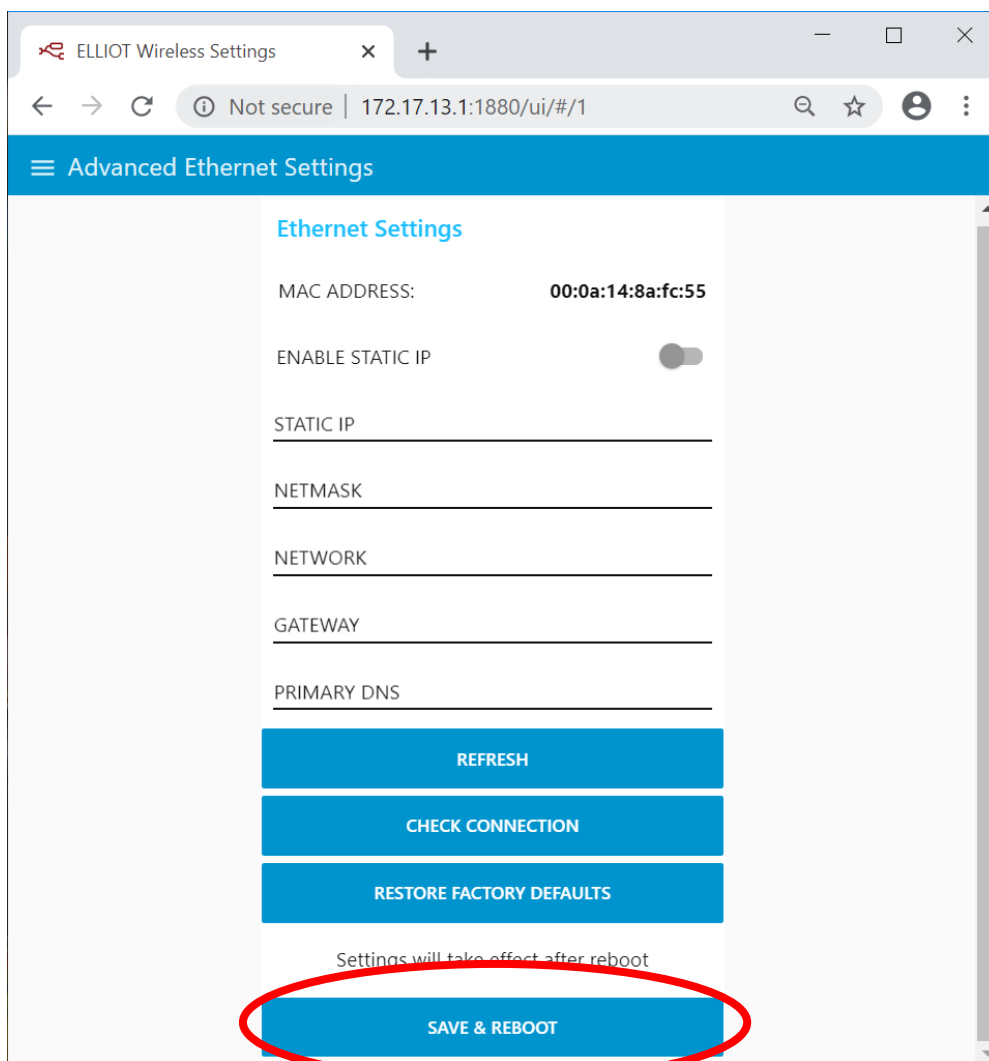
ELLIOT Wireless Settings

Not secure | 172.17.13.1:1880/ui/#/1

Advanced Ethernet Settings

Ethernet Settings

MAC ADDRESS: 00:0a:14:8a:fc:55

ENABLE STATIC IP

STATIC IP

NETMASK

NETWORK

GATEWAY

PRIMARY DNS

REFRESH

CHECK CONNECTION

RESTORE FACTORY DEFAULTS

Settings will take effect after reboot

SAVE & REBOOT